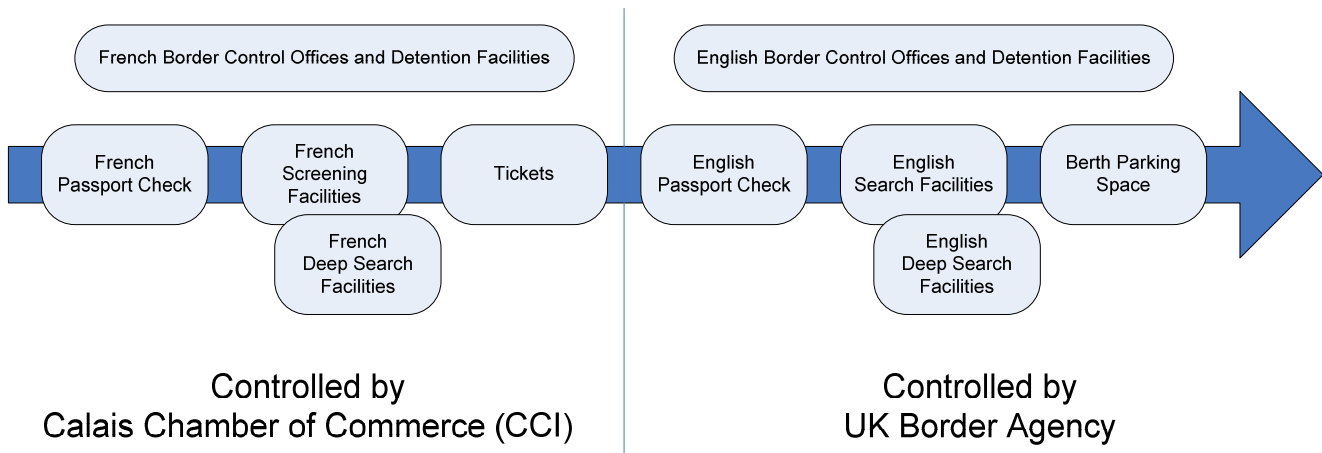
French Border Control Offices and Detention Facilities

French Passport Check

French Screening Facilities

French Deep Search Facilities

Tickets

Controlled by Calais Chamber of Commerce (CCI)

English Border Control Offices and Detention Facilities

English Passport Check

English Search Facilities

English Deep Search Facilities

Berth Parking Space

Controlled by UK Border Agency